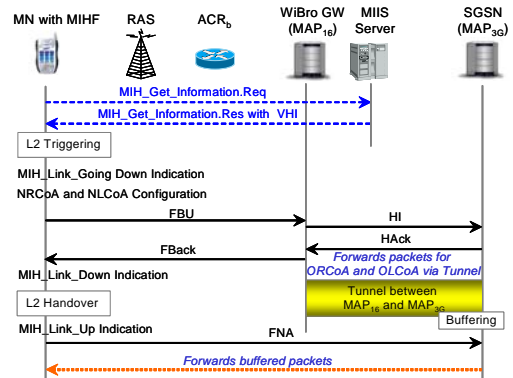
MN with MIHF

RAS

$ACR_b$

WiBro GW ($MAP_{16}$)

MIIS Server

SGSN ($MAP_{3G}$)

MIH_Get_Information.Req

MIH_Get_Information.Res with VHI

L2 Triggering

MIH_Link_Going Down Indication

NRCoA and NLCoA Configuration

FBU

HI

HAck

FBack

Forwards packets for ORCoA and OLCoA via Tunnel

MIH_Link_Down Indication

L2 Handover

Tunnel between $MAP_{16}$ and $MAP_{3G}$

Buffering

MIH_Link_Up Indication

FNA

Forwards buffered packets